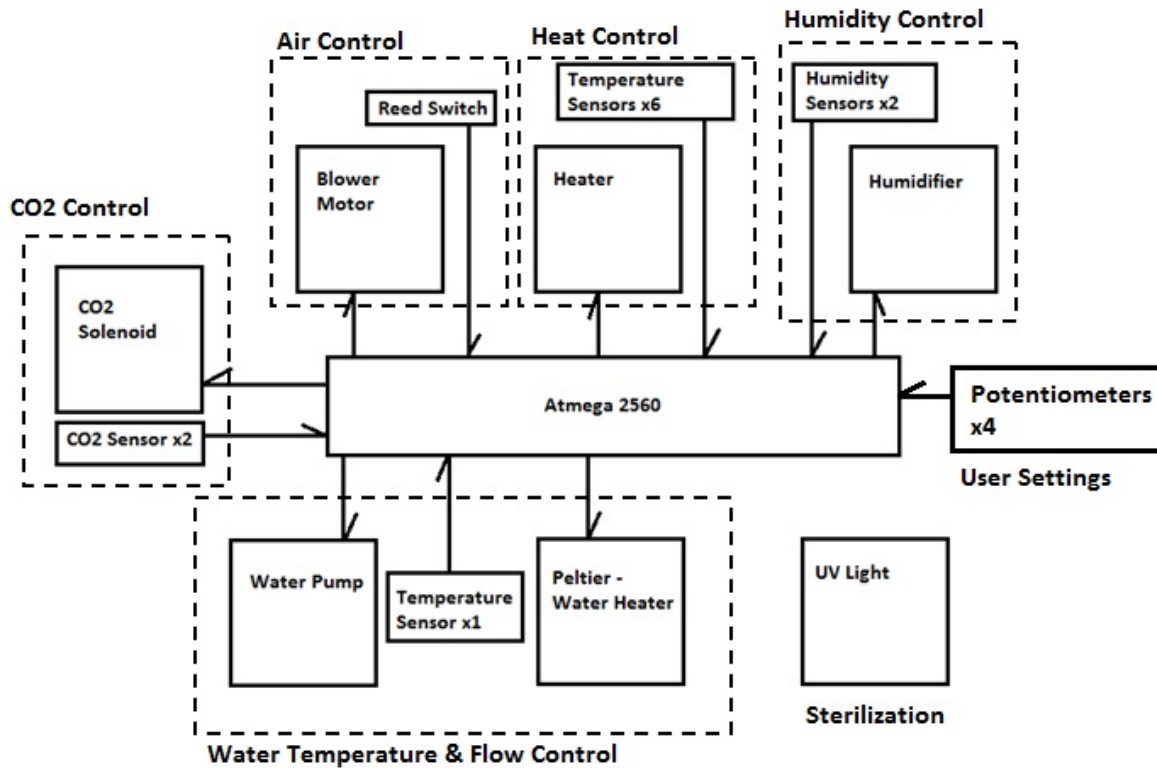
Air Control

Reed Switch

Blower Motor

Heat Control

Temperature Sensors x6

Heater

Humidity Control

Humidity Sensors x2

Humidifier

CO2 Control

CO2 Solenoid

CO2 Sensor x2

Atmega 2560

Potentiometers x4

User Settings

Water Pump

Temperature Sensor x1

Peltier - Water Heater

Water Temperature & Flow Control

UV Light

Sterilization